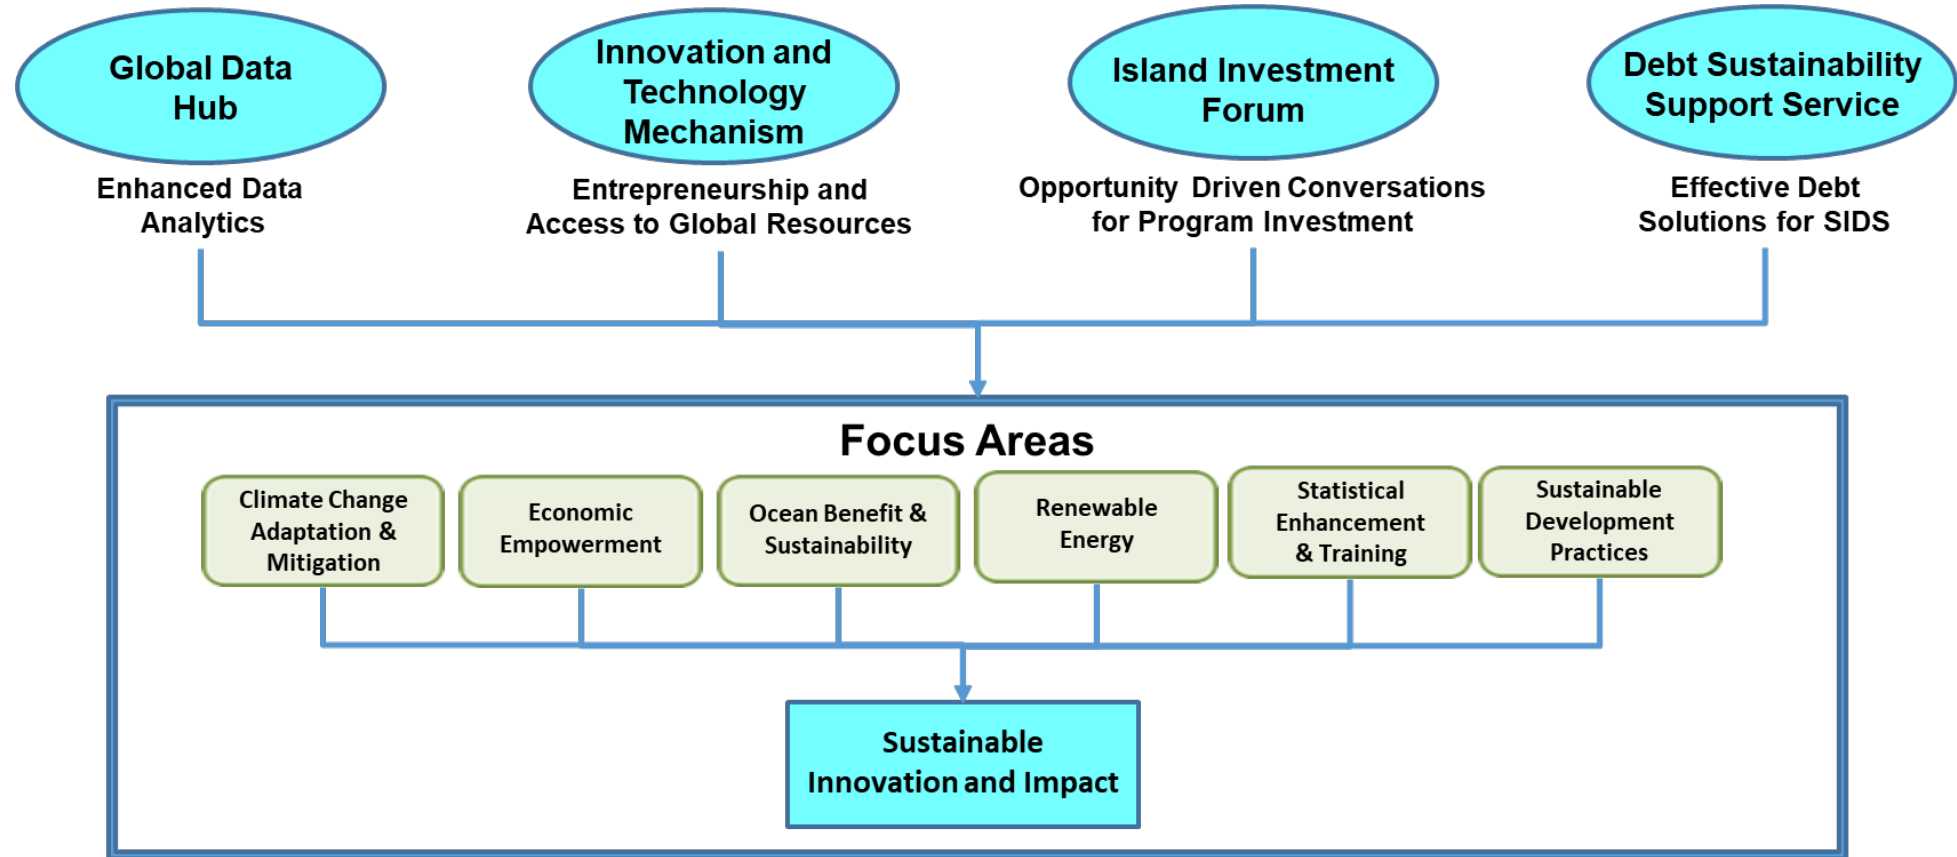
Global Data Hub

Enhanced Data Analytics

Innovation and Technology Mechanism

Entrepreneurship and Access to Global Resources

Island Investment Forum

Opportunity Driven Conversations for Program Investment

Debt Sustainability Support Service

Effective Debt Solutions for SIDS

Focus Areas

Climate Change Adaptation & Mitigation

Economic Empowerment

Ocean Benefit & Sustainability

Renewable Energy

Statistical Enhancement & Training

Sustainable Development Practices

Sustainable Innovation and Impact